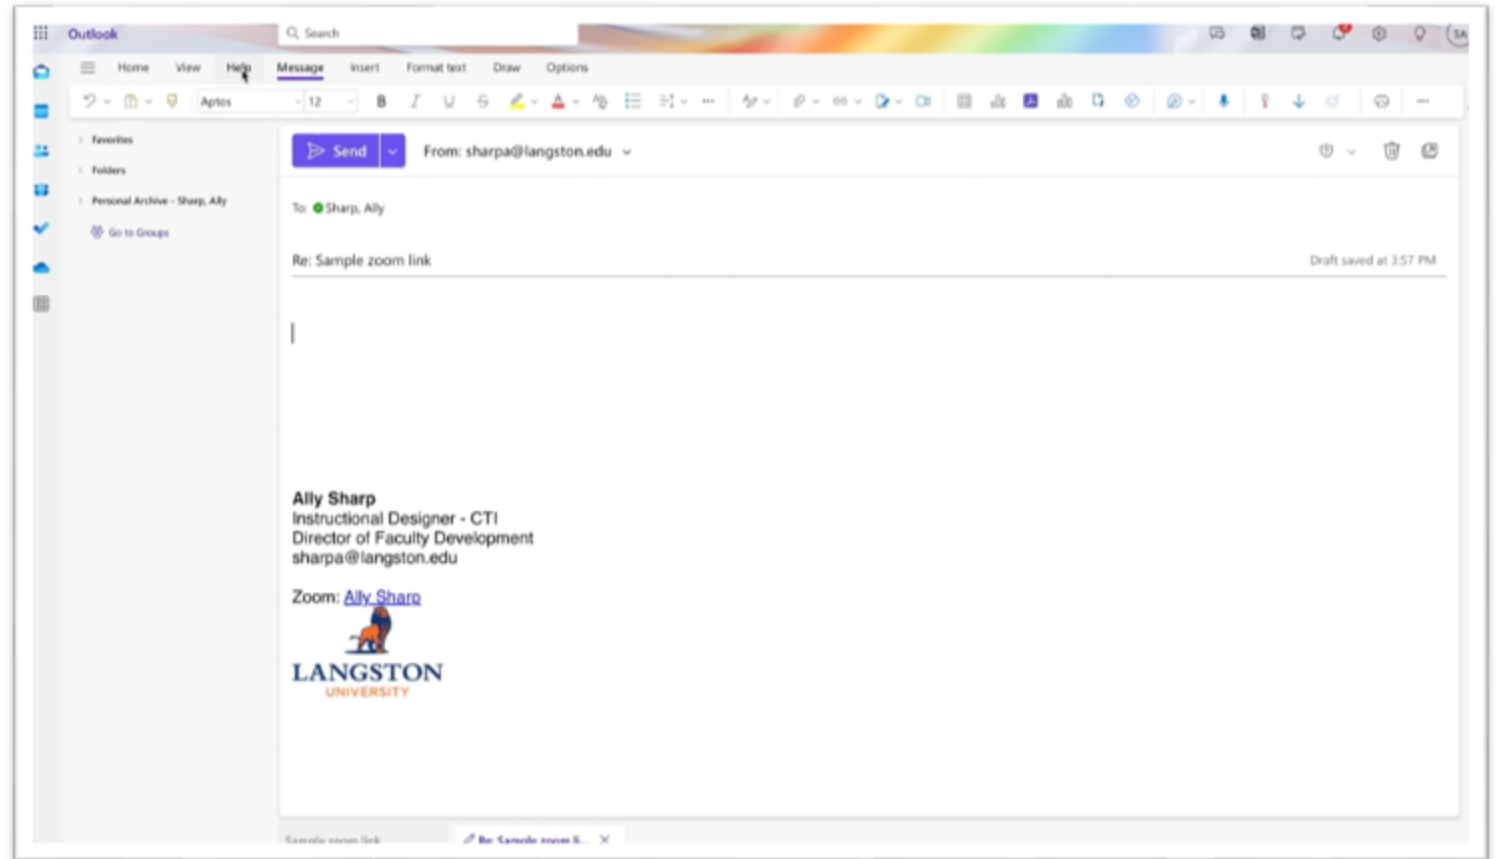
Outlook

Search

SA

Home View Help Message Insert Format text Draw Options

Aptos 12

Favorites

Folders

Personal Archive - Sharp, Ally

Go to Groups

Send

From: sharpa@langston.edu

To: Sharp, Ally

Re: Sample zoom link

Draft saved at 3:57 PM

Ally Sharp
Instructional Designer - CTI
Director of Faculty Development
sharpa@langston.edu

Zoom: Ally Sharp

LANGSTON
UNIVERSITY

Sample zoom link

Re: Sample zoom li...